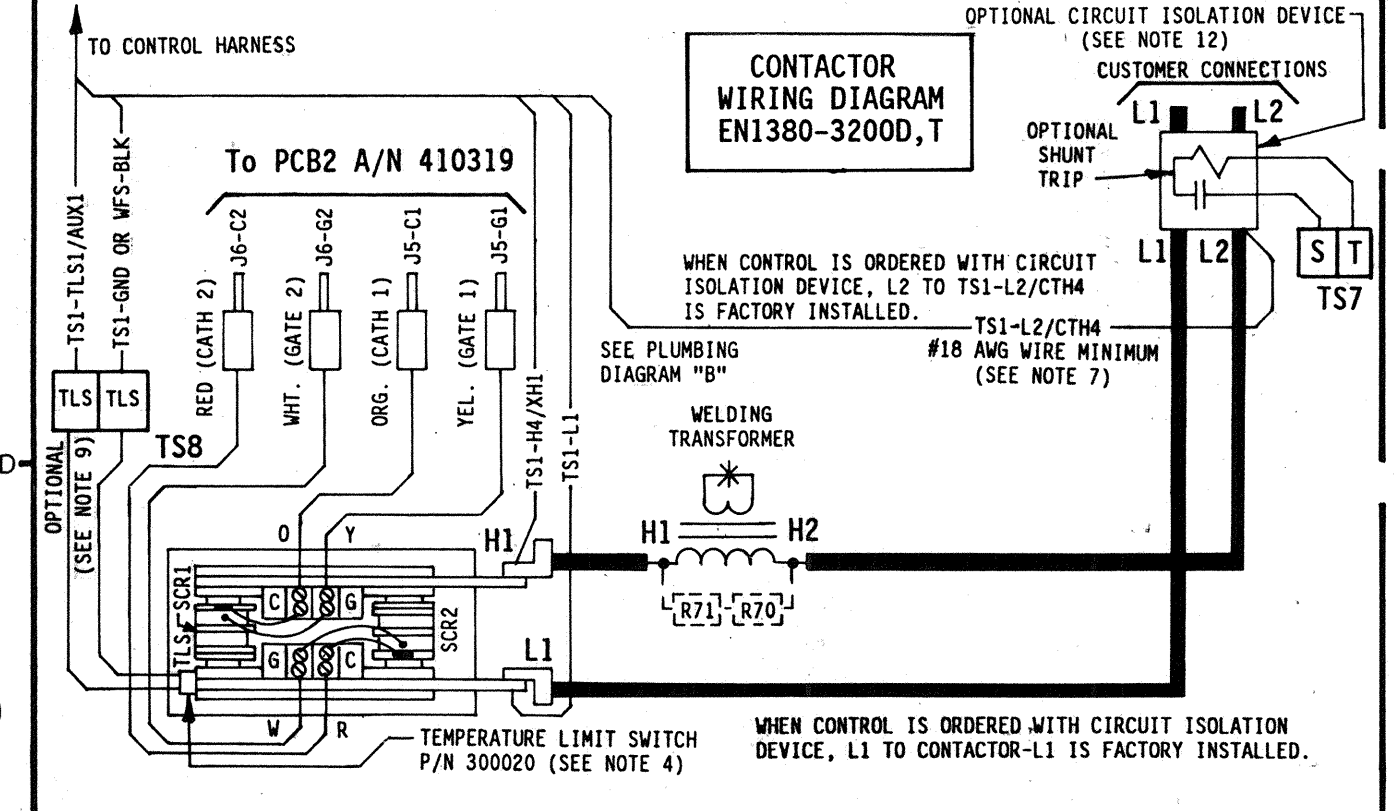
TO CONTROL HARNESS

CONTACTOR
WIRING DIAGRAM
EN1380-3200D,T

OPTIONAL CIRCUIT ISOLATION DEVICE
(SEE NOTE 12)
CUSTOMER CONNECTIONS

L1 L2

OPTIONAL
SHUNT
TRIP

To PCB2 A/N 410319

TS1-TLS1/AUX1
TS1-GND OR WFS-BLK

J6-C2
J6-G2
J5-C1
J5-G1

RED (CATH 2)
WHT. (GATE 2)
ORG. (CATH 1)
YEL. (GATE 1)

TS1-H4/XH1
TS1-L1

WHEN CONTROL IS ORDERED WITH CIRCUIT ISOLATION DEVICE, L2 TO TS1-L2/CTH4 IS FACTORY INSTALLED.

L1 L2

S T
TS7

TS1-L2/CTH4
#18 AWG WIRE MINIMUM
(SEE NOTE 7)

SEE PLUMBING
DIAGRAM "B"

TLS TLS
TS8

OPTIONAL
(SEE NOTE 9)

D

WELDING
TRANSFORMER

H1 H2

R71 R70

O Y
H1
C G
SCR1
TLS
SCR2
G C
L1
W R

TEMPERATURE LIMIT SWITCH
P/N 300020 (SEE NOTE 4)

WHEN CONTROL IS ORDERED WITH CIRCUIT ISOLATION DEVICE, L1 TO CONTACTOR-L1 IS FACTORY INSTALLED.